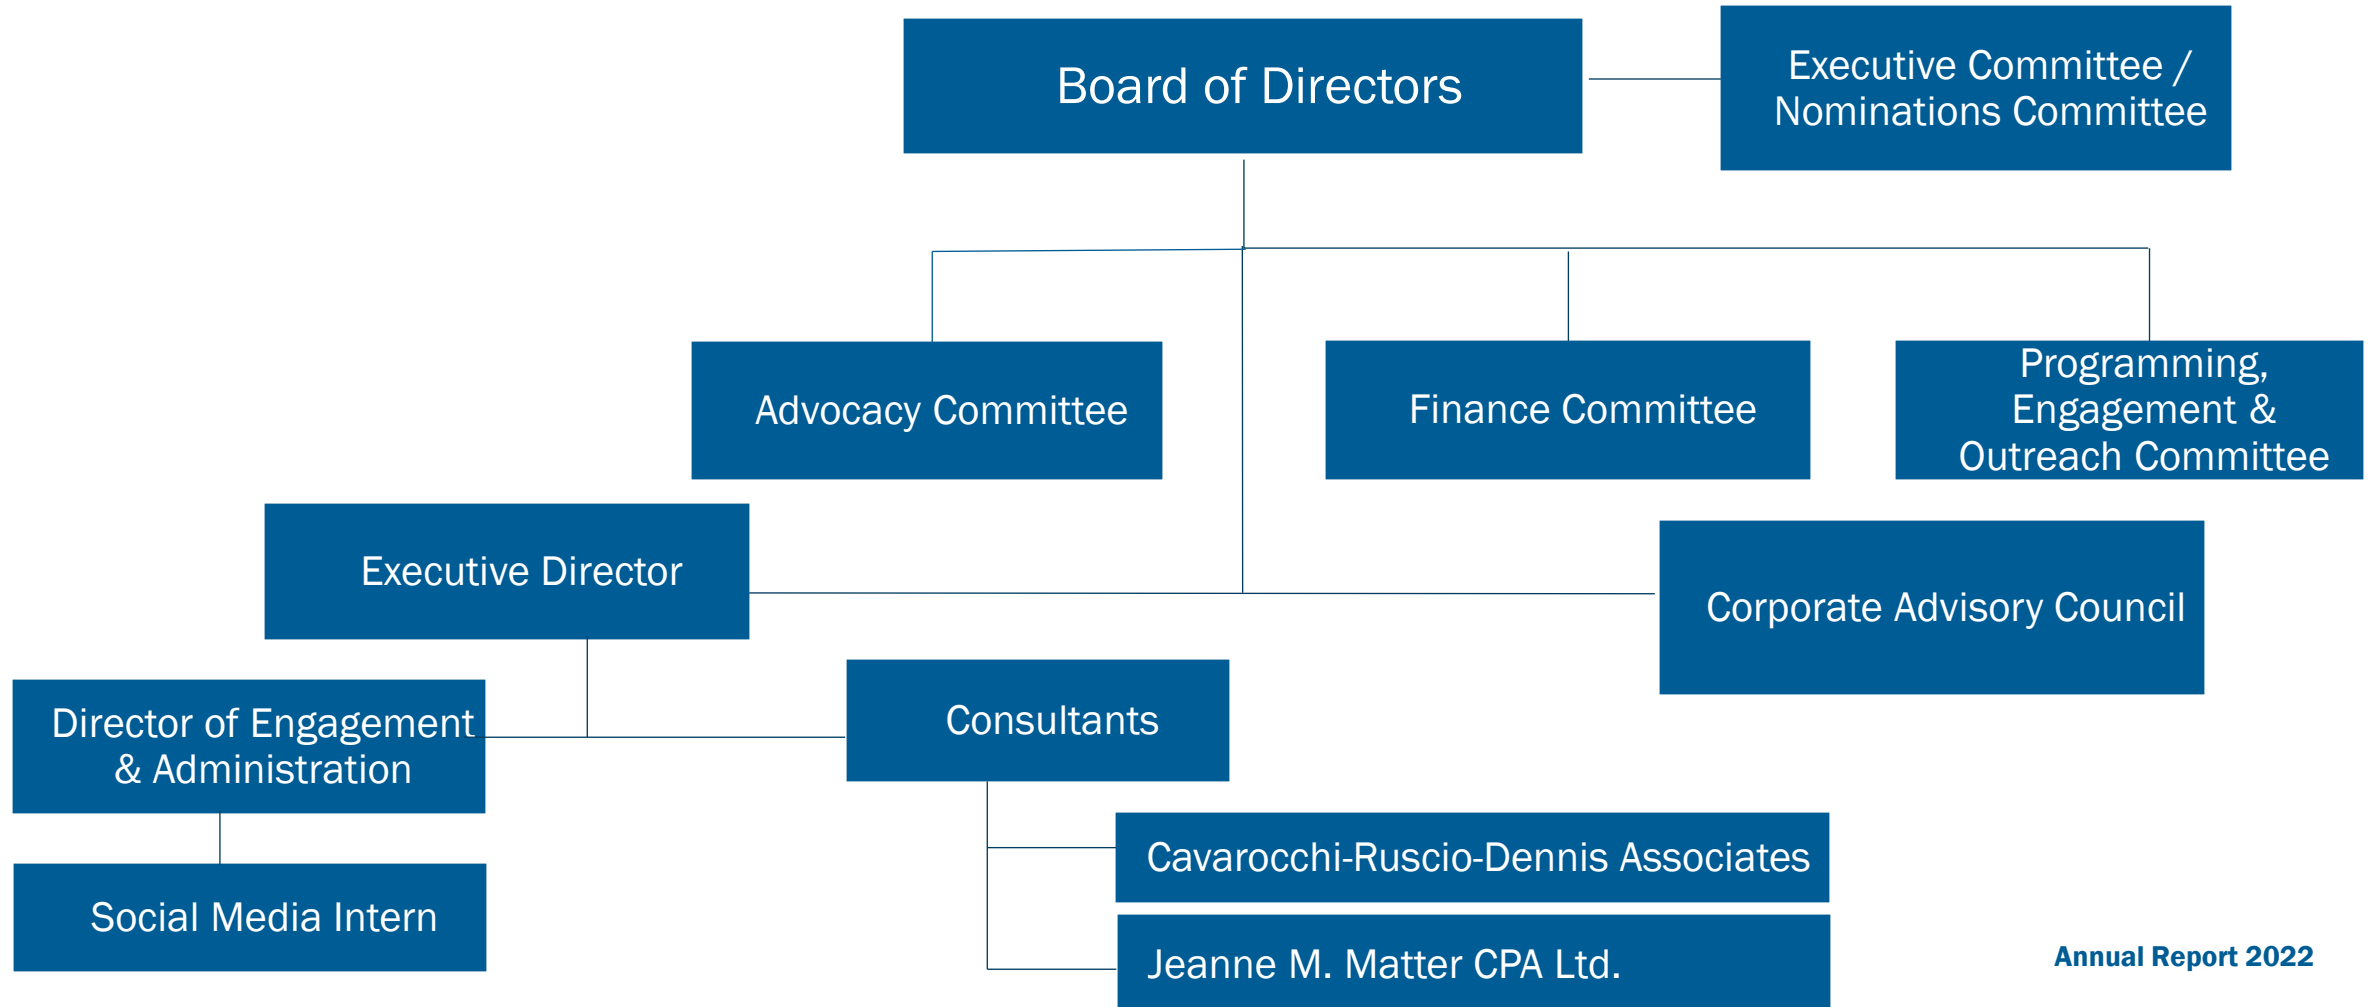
Board of Directors

Executive Committee / Nominations Committee

Advocacy Committee

Finance Committee

Programming, Engagement & Outreach Committee

Executive Director

Corporate Advisory Council

Director of Engagement & Administration

Consultants

Social Media Intern

Cavarocchi-Ruscio-Dennis Associates

Jeanne M. Matter CPA Ltd.

Annual Report 2022